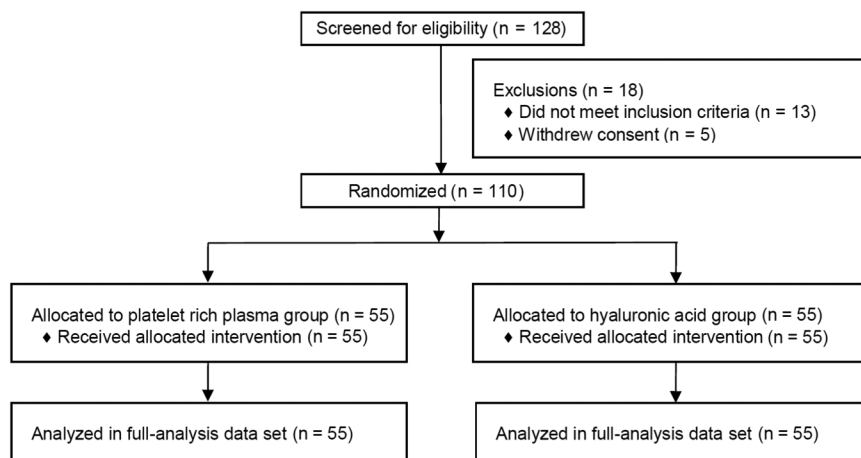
Screened for eligibility (n = 128)

Exclusions (n = 18)
♦ Did not meet inclusion criteria (n = 13)
♦ Withdrew consent (n = 5)

Randomized (n = 110)

Allocated to platelet rich plasma group (n = 55)
♦ Received allocated intervention (n = 55)

Allocated to hyaluronic acid group (n = 55)
♦ Received allocated intervention (n = 55)

Analyzed in full-analysis data set (n = 55)

Analyzed in full-analysis data set (n = 55)